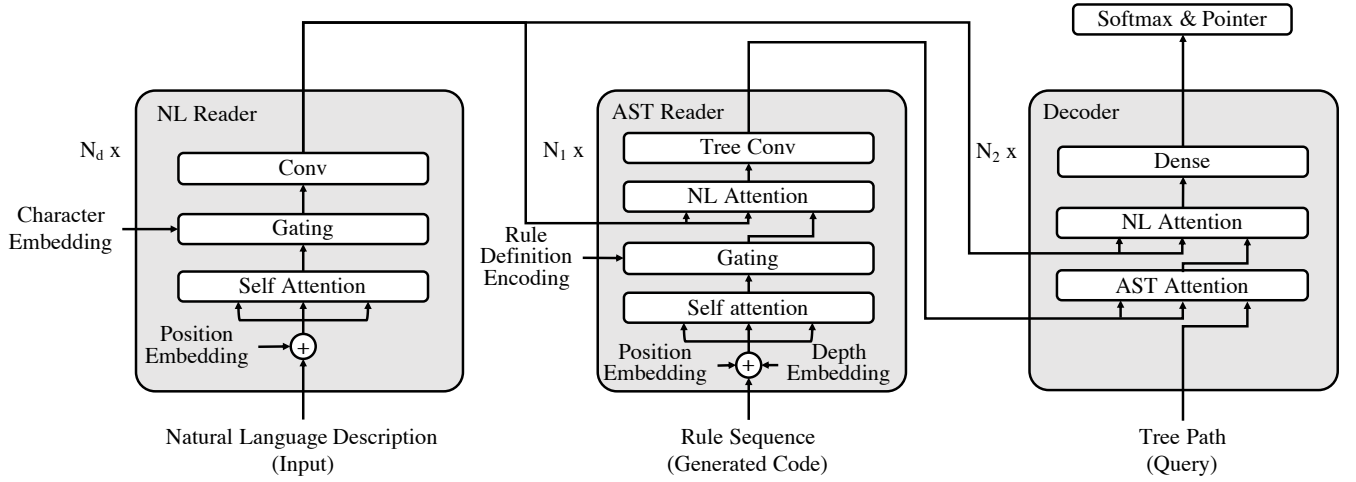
Softmax & Pointer

NL Reader

$N_d$ x

Conv

Character Embedding

Gating

Self Attention

Position Embedding

+

Natural Language Description (Input)

AST Reader

$N_1$ x

Tree Conv

NL Attention

Rule Definition Encoding

Gating

Self attention

Position Embedding

+

Depth Embedding

Rule Sequence (Generated Code)

Decoder

$N_2$ x

Dense

NL Attention

AST Attention

Tree Path (Query)